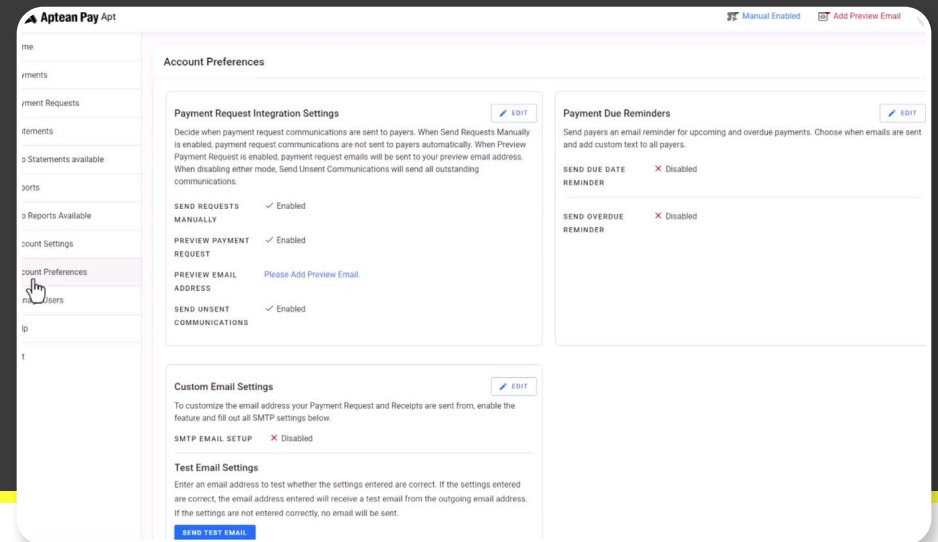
Aptean Pay Apt

Manual Enabled

Add Preview Email

me

yments

yment Requests

itements

o Statements available

ports

o Reports Available

count Settings

count Preferences

na Users

lp

t

Account Preferences

Payment Request Integration Settings

EDIT

Decide when payment request communications are sent to payers. When Send Requests Manually is enabled, payment request communications are not sent to payers automatically. When Preview Payment Request is enabled, payment request emails will be sent to your preview email address. When disabling either mode, Send Unsent Communications will send all outstanding communications.

SEND REQUESTS MANUALLY ✓ Enabled

PREVIEW PAYMENT REQUEST ✓ Enabled

PREVIEW EMAIL ADDRESS Please Add Preview Email.

SEND UNSENT COMMUNICATIONS ✓ Enabled

Payment Due Reminders

EDIT

Send payers an email reminder for upcoming and overdue payments. Choose when emails are sent and add custom text to all payers.

SEND DUE DATE REMINDER ✕ Disabled

SEND OVERDUE REMINDER ✕ Disabled

Custom Email Settings

EDIT

To customize the email address your Payment Request and Receipts are sent from, enable the feature and fill out all SMTP settings below.

SMTP EMAIL SETUP ✕ Disabled

Test Email Settings

Enter an email address to test whether the settings entered are correct. If the settings entered are correct, the email address entered will receive a test email from the outgoing email address. If the settings are not entered correctly, no email will be sent.

SEND TEST EMAIL